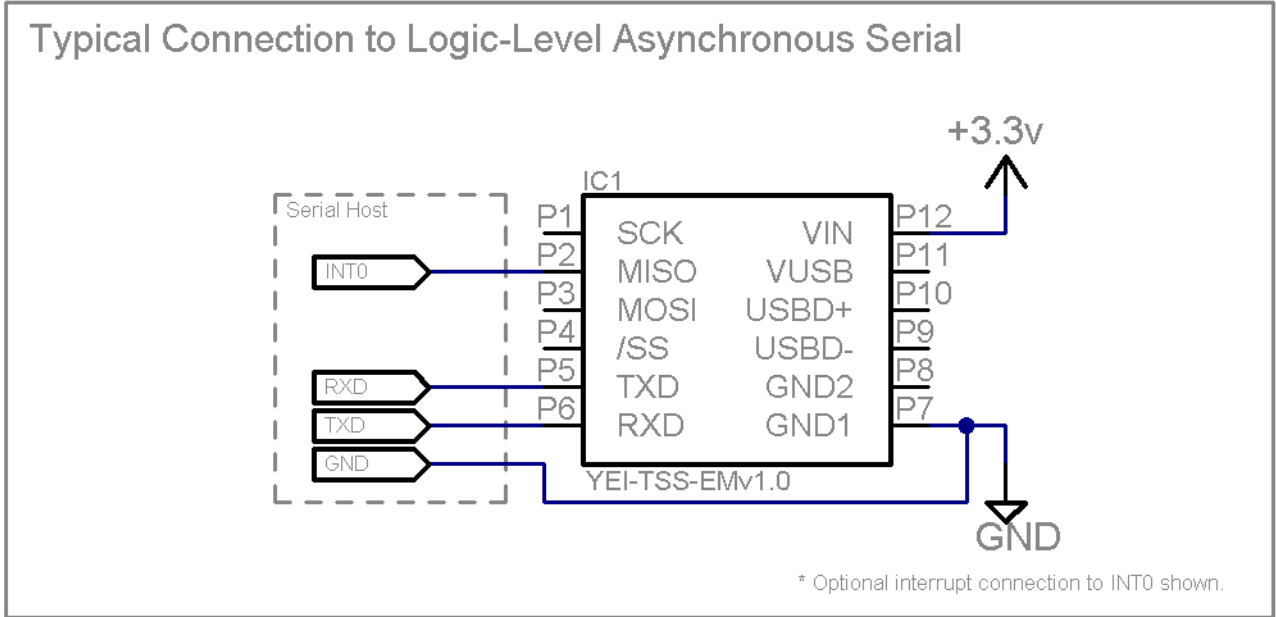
Typical Connection to Logic-Level Asynchronous Serial

+3.3v

IC1

Serial Host

INT0

RXD

TXD

GND

P1 SCK
P2 MISO
P3 MOSI
P4 /SS
P5 TXD
P6 RXD

VIN P12
VUSB P11
USBD+ P10
USBD- P9
GND2 P8
GND1 P7

YEI-TSS-EMv1.0

GND

* Optional interrupt connection to INT0 shown.